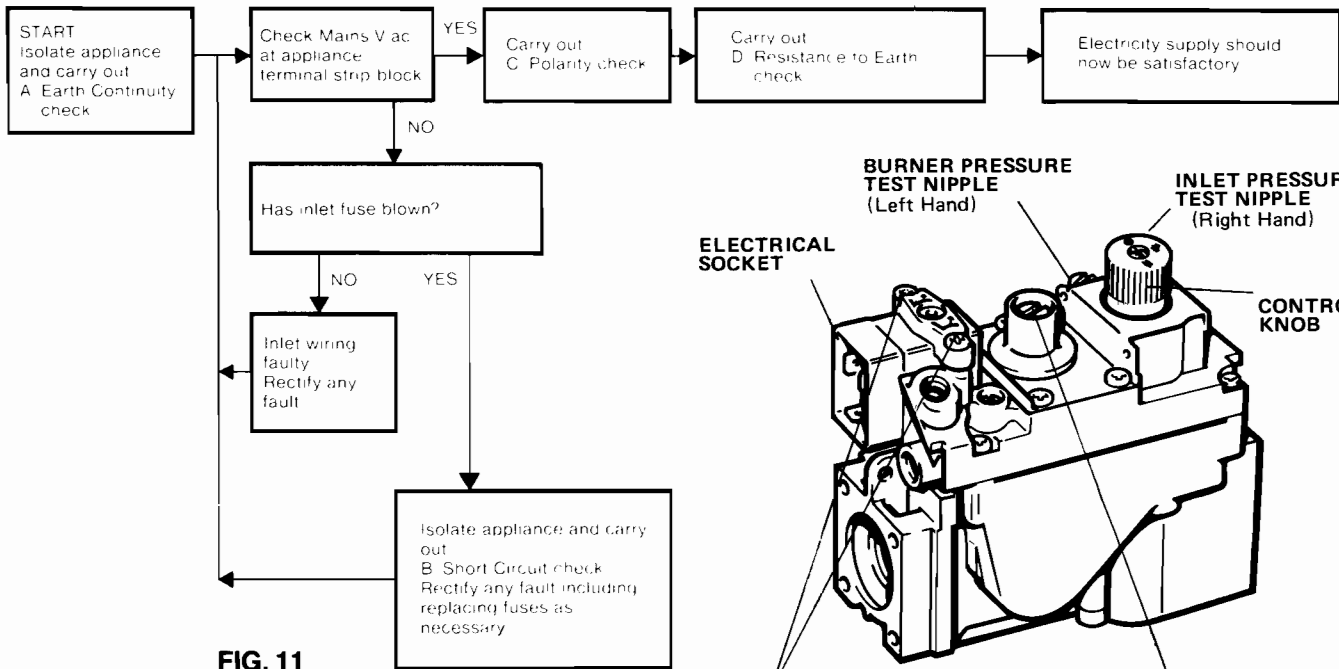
START
Isolate appliance and carry out
A Earth Continuity check

Check Mains V ac at appliance terminal strip block

YES

Carry out
C Polarity check

Carry out
D Resistance to Earth check

Electricity supply should now be satisfactory

NO

Has inlet fuse blown?

NO

YES

Inlet wiring faulty
Rectify any fault

Isolate appliance and carry out
B Short Circuit check
Rectify any fault including replacing fuses as necessary

FIG. 11

BURNER PRESSURE TEST NIPPLE
(Left Hand)

INLET PRESSUR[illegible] TEST NIPPLE
(Right Hand)

ELECTRICAL SOCKET

CONTRO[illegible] KNOB